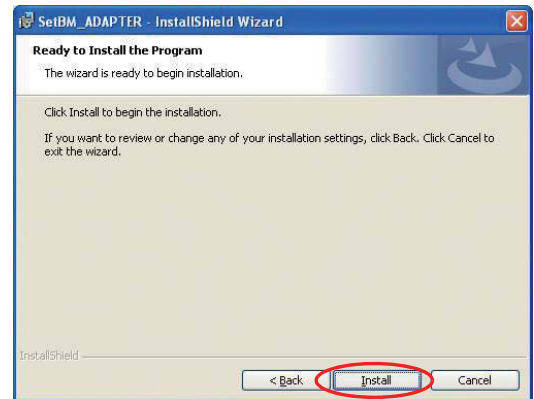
SetBM_ADAPTER - InstallShield Wizard

Ready to Install the Program

The wizard is ready to begin installation.

Click Install to begin the installation.

If you want to review or change any of your installation settings, click Back. Click Cancel to exit the wizard.

InstallShield

< Back

Install

Cancel